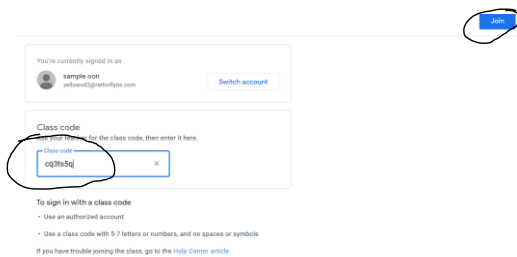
Join

You're currently signed in as

sample oon
yellowod2@rathvillyns.com

Switch account

Class code

Ask your teacher for the class code, then enter it here.

Class code
cq3ts5q

×

To sign in with a class code

• Use an authorized account

• Use a class code with 5-7 letters or numbers, and no spaces or symbols

If you have trouble joining the class, go to the Help Center article